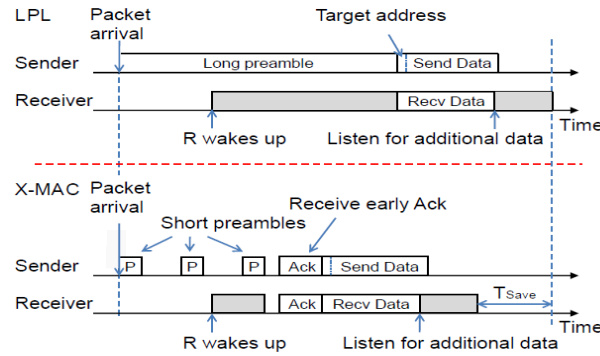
LPL
Packet arrival
Target address
Sender
Long preamble
Send Data
Receiver
Recv Data
R wakes up
Listen for additional data
Time

X-MAC
Packet arrival
Short preambles
Receive early Ack
Sender
P
P
P
Ack
Send Data
Receiver
Ack
Recv Data
$T_{Save}$
R wakes up
Listen for additional data
Time